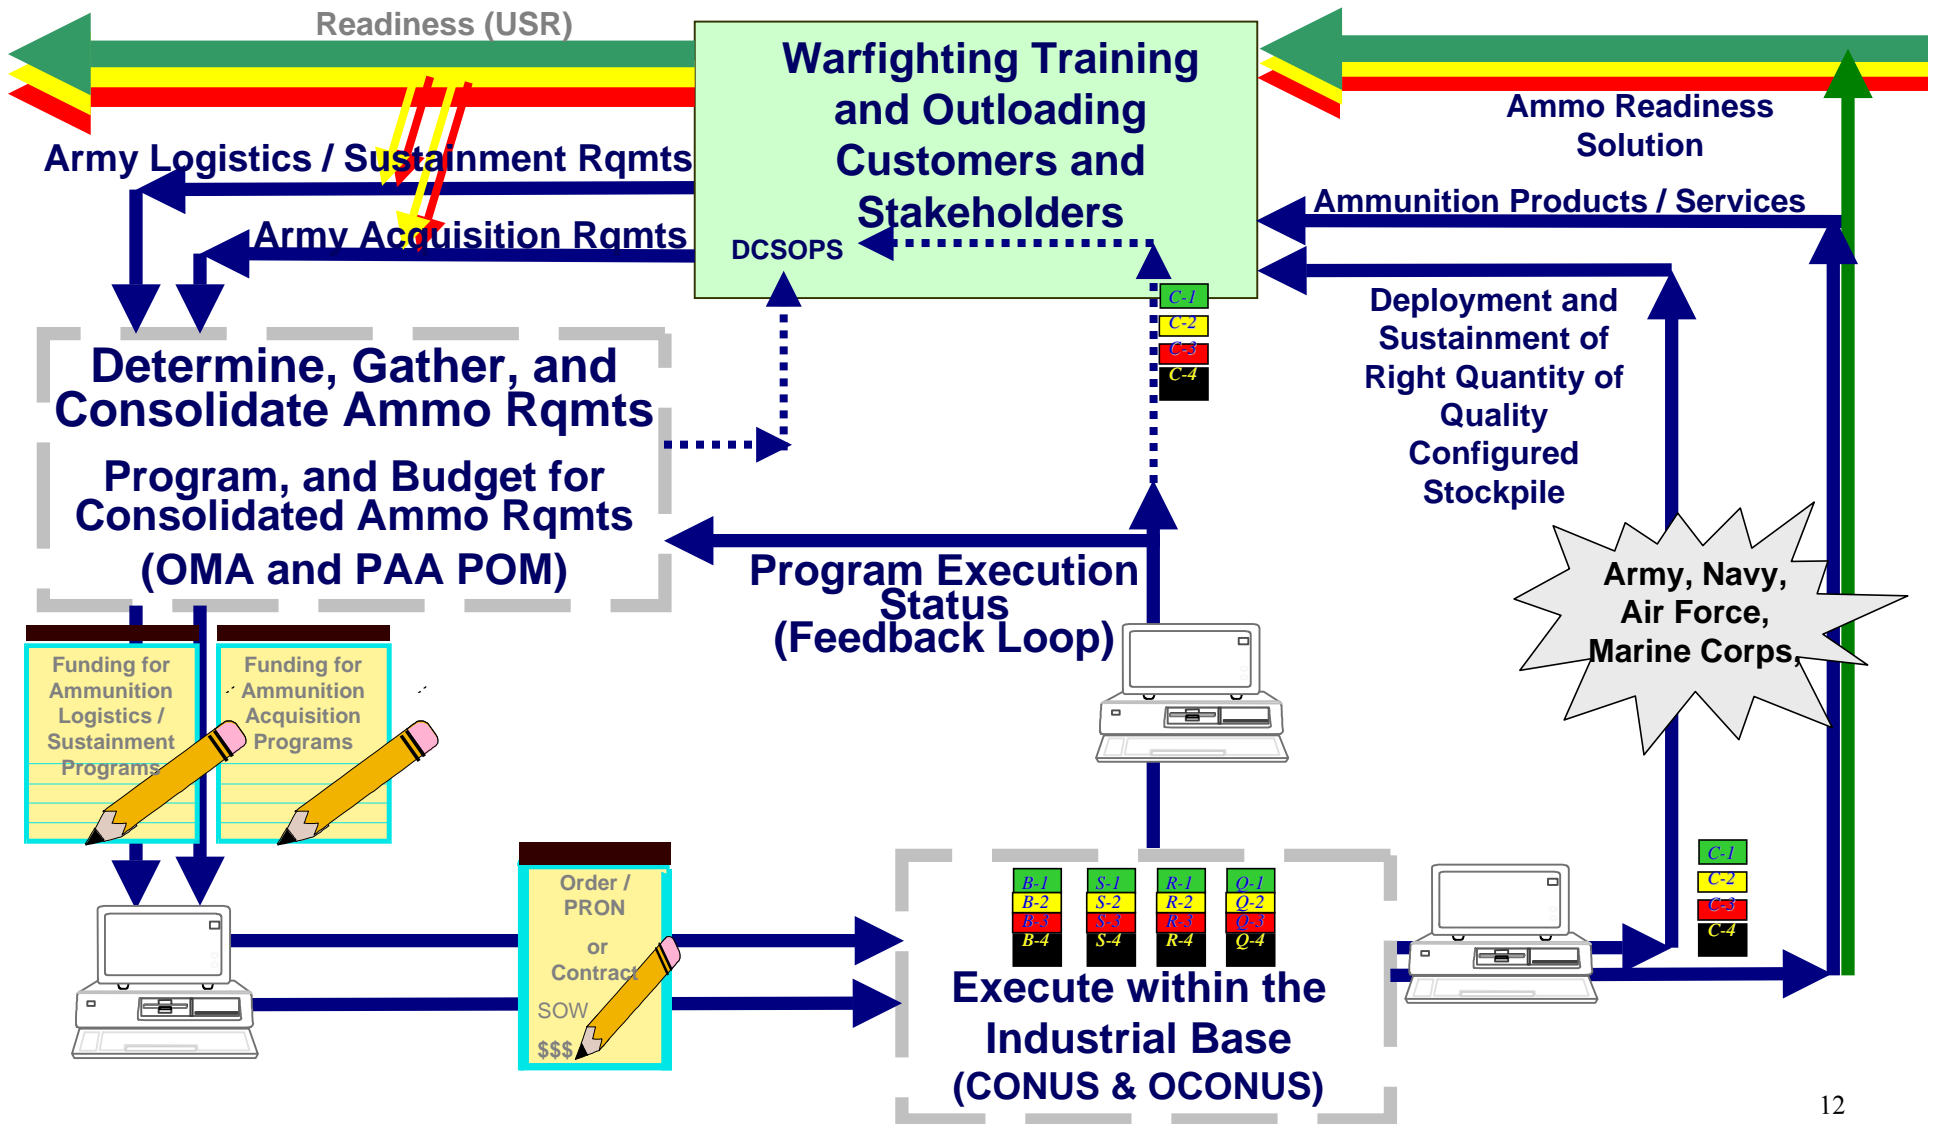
Readiness (USR)

Warfighting Training and Outloading Customers and Stakeholders

Ammo Readiness Solution

Army Logistics / Sustainment Rqmts

Army Acquisition Rqmts

DCSOPS

Ammunition Products / Services

C-1
C-2
C-3
C-4

Deployment and Sustainment of Right Quantity of Quality Configured Stockpile

Determine, Gather, and Consolidate Ammo Rqmts

Program, and Budget for Consolidated Ammo Rqmts

(OMA and PAA POM)

Program Execution Status (Feedback Loop)

Army, Navy, Air Force, Marine Corps,

Funding for Ammunition Logistics / Sustainment Programs

Funding for Ammunition Acquisition Programs

Order / PRON or Contract SOW $$$

B-1
B-2
B-3
B-4

S-1
S-2
S-3
S-4

R-1
R-2
R-3
R-4

Q-1
Q-2
Q-3
Q-4

C-1
C-2
C-3
C-4

Execute within the Industrial Base (CONUS & OCONUS)

12